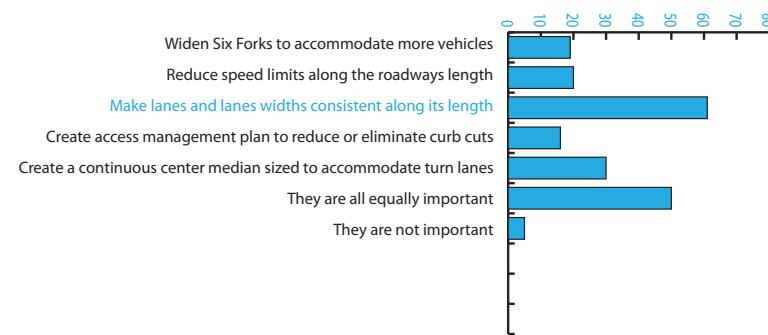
0
10
20
30
40
50
60
70
80

Widen Six Forks to accommodate more vehicles
Reduce speed limits along the roadways length
Make lanes and lanes widths consistent along its length
Create access management plan to reduce or eliminate curb cuts
Create a continuous center median sized to accommodate turn lanes
They are all equally important
They are not important